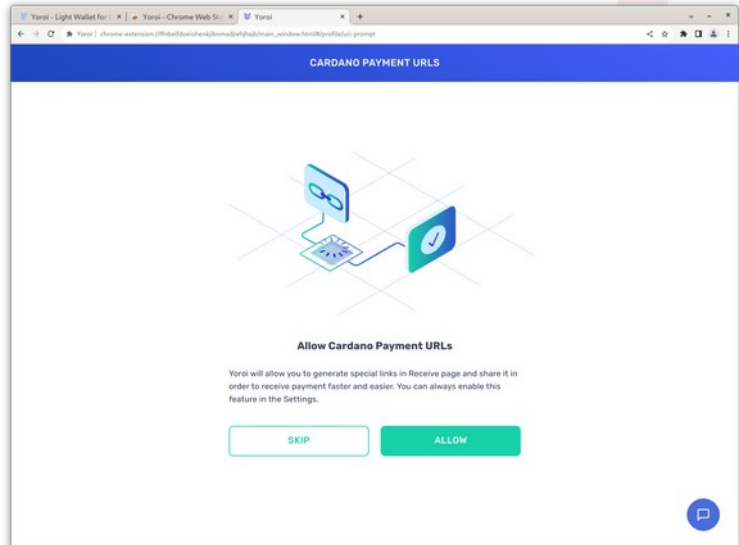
Yoroi - Light Wallet for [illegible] × | Yoroi - Chrome Web St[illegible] × | Yoroi × +

Yoroi | chrome-extension://ffnbelfdoeiohenkjibnmadjiehjhajb/main_window.html#/profile/uri-prompt

CARDANO PAYMENT URLS

Allow Cardano Payment URLs

Yoroi will allow you to generate special links in Receive page and share it in order to receive payment faster and easier. You can always enable this feature in the Settings.

SKIP

ALLOW